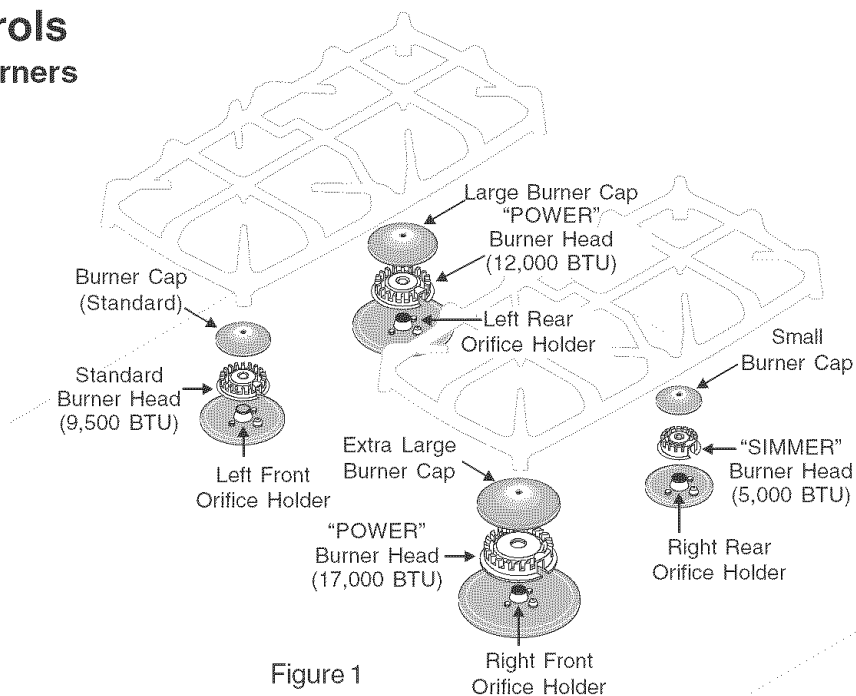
rols
rners

Large Burner Cap
"POWER"
Burner Head
(12,000 BTU)

Burner Cap
(Standard)

Left Rear
Orifice Holder

Small
Burner Cap

Standard
Burner Head
(9,500 BTU)

Extra Large
Burner Cap

"SIMMER"
Burner Head
(5,000 BTU)

Left Front
Orifice Holder

"POWER"
Burner Head
(17,000 BTU)

Right Rear
Orifice Holder

Figure 1

Right Front
Orifice Holder